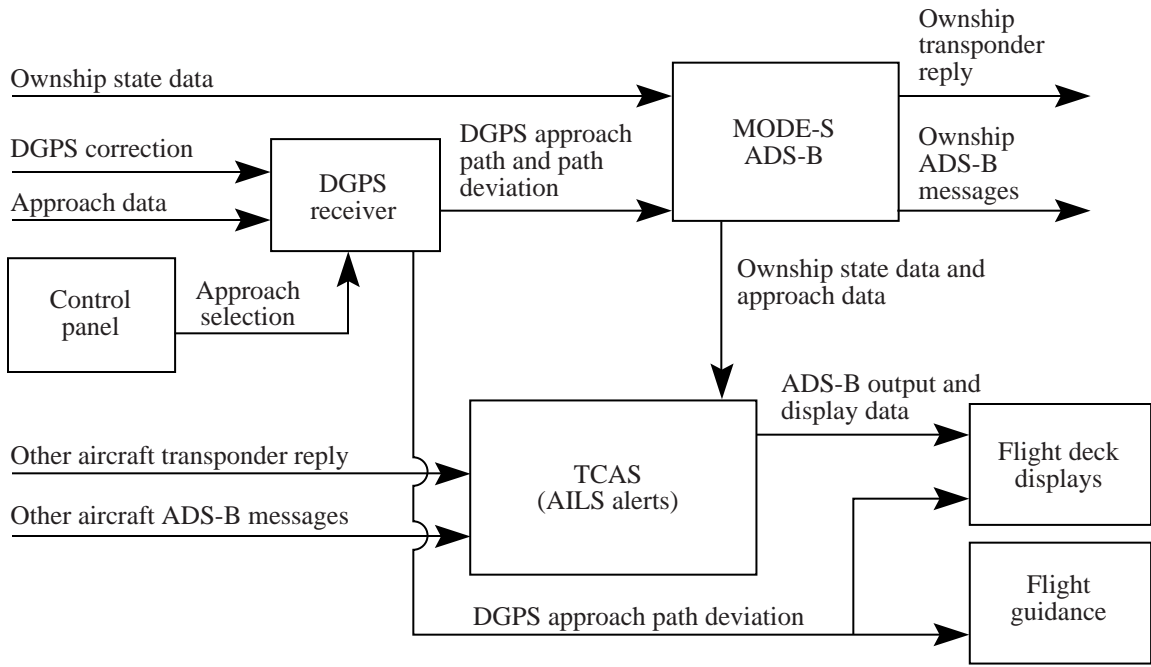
Ownship state data

DGPS correction

Approach data

DGPS receiver

Control panel

Approach selection

DGPS approach path and path deviation

MODE-S ADS-B

Ownship transponder reply

Ownship ADS-B messages

Ownship state data and approach data

ADS-B output and display data

Other aircraft transponder reply

Other aircraft ADS-B messages

TCAS (AILS alerts)

Flight deck displays

Flight guidance

DGPS approach path deviation